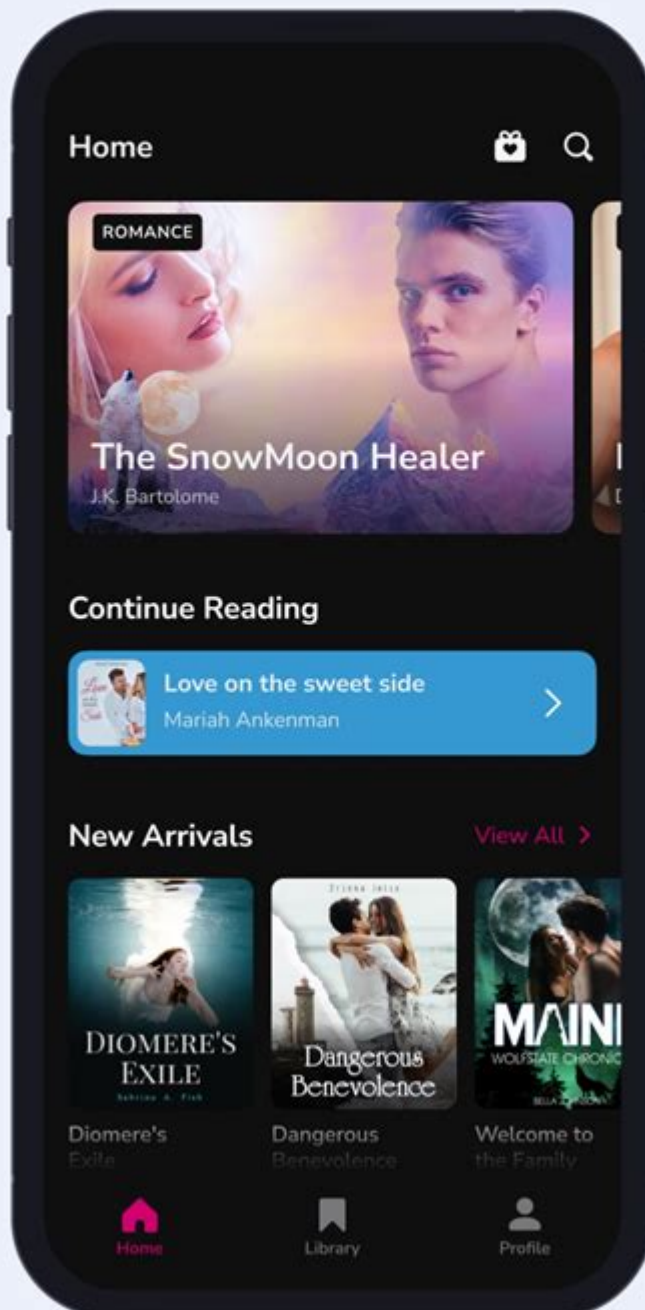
Home

ROMANCE

The SnowMoon Healer
J.K. Bartolome

Continue Reading

Love on the sweet side
Mariah Ankenman

New Arrivals
View All >

DIOMERE'S EXILE
Sabrina A. Fish
Diomere's Exile

ZYIANA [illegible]
Dangerous Benevolence
Dangerous Benevolence

MAIN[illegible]
WOLFSTATE CHRONIC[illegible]
BELLA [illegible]
Welcome to the Family

Home
Library
Profile